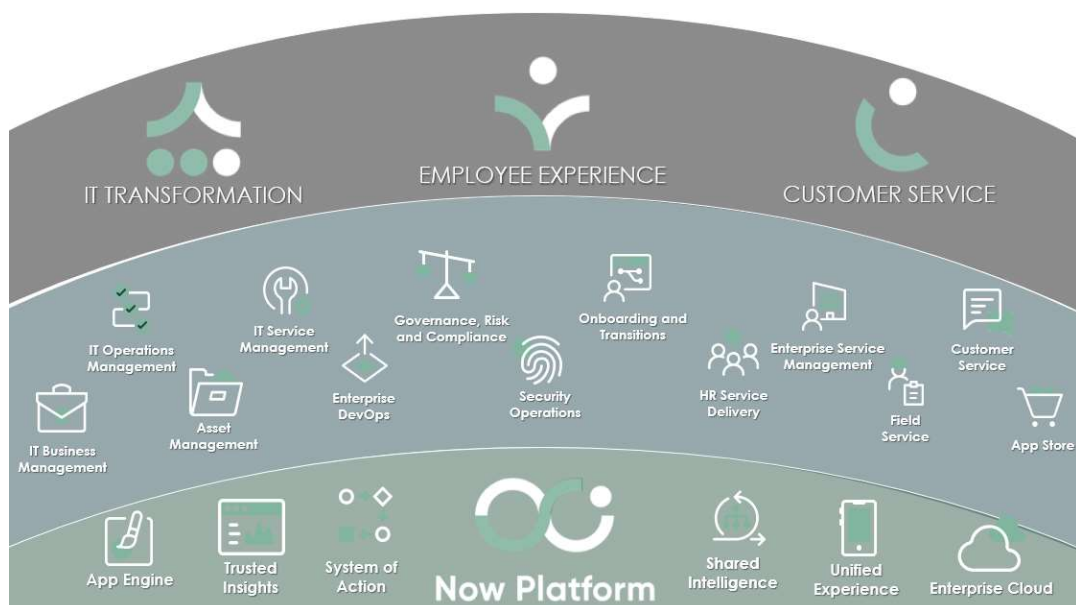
IT TRANSFORMATION

EMPLOYEE EXPERIENCE

CUSTOMER SERVICE

IT Operations Management

IT Service Management

Governance, Risk and Compliance

Onboarding and Transitions

Enterprise Service Management

Customer Service

IT Business Management

Asset Management

Enterprise DevOps

Security Operations

HR Service Delivery

Field Service

App Store

App Engine

Trusted Insights

System of Action

Now Platform

Shared Intelligence

Unified Experience

Enterprise Cloud